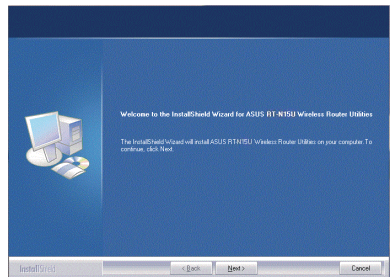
Welcome to the InstallShield Wizard for ASUS RT-N15U Wireless Router Utilities

The InstallShield Wizard will install ASUS RTN15U Wireless Router Utilities on your computer. To continue, click Next.

InstallShield

< Back

Next >

Cancel